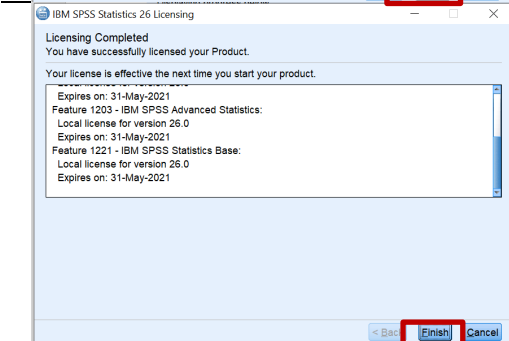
IBM SPSS Statistics 26 Licensing

Licensing Completed
You have successfully licensed your Product.

Your license is effective the next time you start your product.

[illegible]
Expires on: 31-May-2021
Feature 1203 - IBM SPSS Advanced Statistics:
Local license for version 26.0
Expires on: 31-May-2021
Feature 1221 - IBM SPSS Statistics Base:
Local license for version 26.0
Expires on: 31-May-2021

< Back Finish Cancel